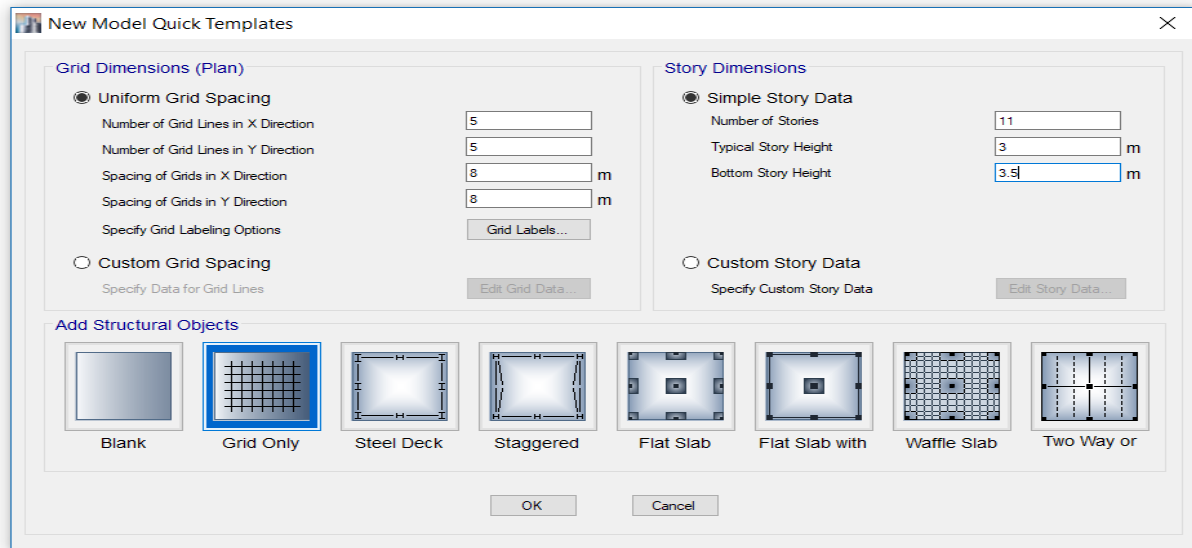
New Model Quick Templates

Grid Dimensions (Plan)

Uniform Grid Spacing

Number of Grid Lines in X Direction 5

Number of Grid Lines in Y Direction 5

Spacing of Grids in X Direction 8 m

Spacing of Grids in Y Direction 8 m

Specify Grid Labeling Options Grid Labels...

Custom Grid Spacing

Specify Data for Grid Lines Edit Grid Data...

Story Dimensions

Simple Story Data

Number of Stories 11

Typical Story Height 3 m

Bottom Story Height 3.5 m

Custom Story Data

Specify Custom Story Data Edit Story Data...

Add Structural Objects

Blank

Grid Only

Steel Deck

Staggered

Flat Slab

Flat Slab with

Waffle Slab

Two Way or

OK

Cancel